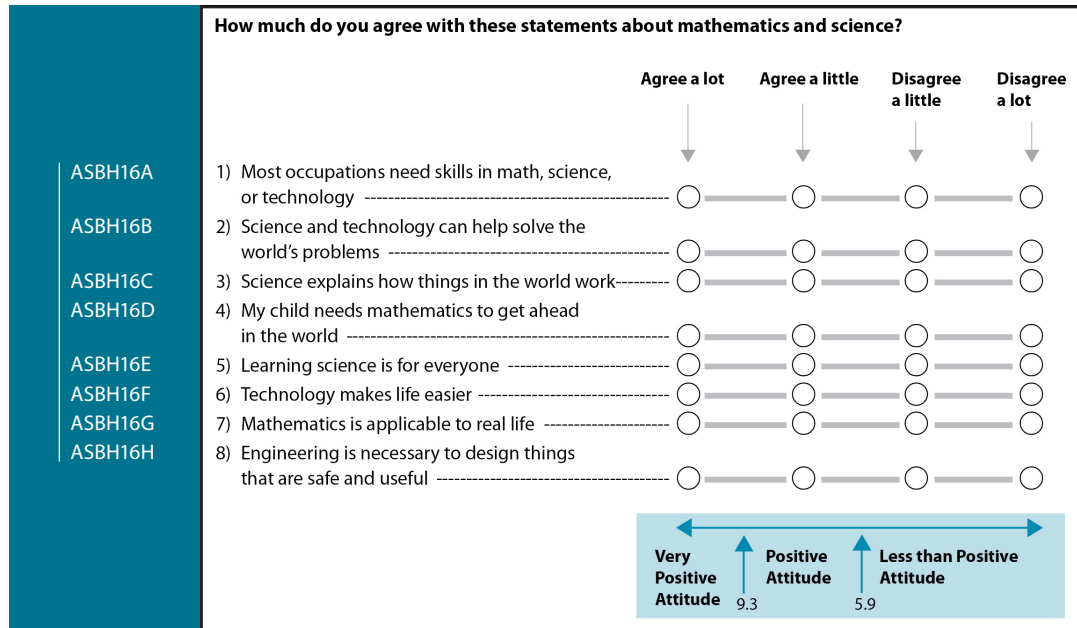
ASBH16A
ASBH16B
ASBH16C
ASBH16D
ASBH16E
ASBH16F
ASBH16G
ASBH16H

How much do you agree with these statements about mathematics and science?

| | Agree a lot | Agree a little | Disagree a little | Disagree a lot |
|---|---|---|---|---|
| 1) Most occupations need skills in math, science, or technology | ○ | ○ | ○ | ○ |
| 2) Science and technology can help solve the world's problems | ○ | ○ | ○ | ○ |
| 3) Science explains how things in the world work | ○ | ○ | ○ | ○ |
| 4) My child needs mathematics to get ahead in the world | ○ | ○ | ○ | ○ |
| 5) Learning science is for everyone | ○ | ○ | ○ | ○ |
| 6) Technology makes life easier | ○ | ○ | ○ | ○ |
| 7) Mathematics is applicable to real life | ○ | ○ | ○ | ○ |
| 8) Engineering is necessary to design things that are safe and useful | ○ | ○ | ○ | ○ |

Very Positive Attitude
9.3
Positive Attitude
5.9
Less than Positive Attitude